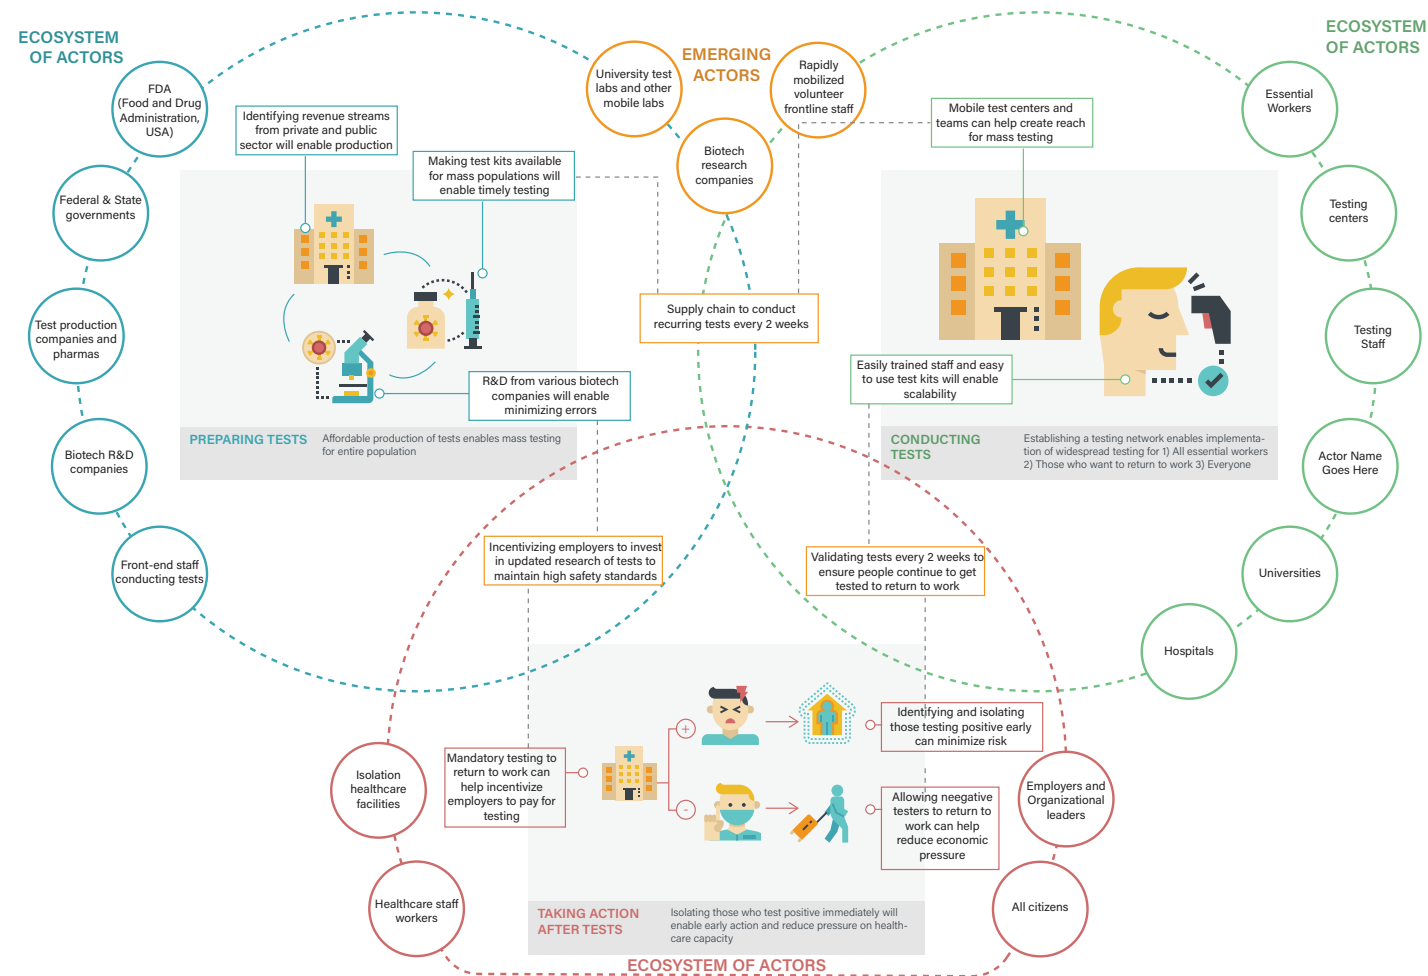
ECOSYSTEM OF ACTORS

FDA (Food and Drug Administration, USA)

Federal & State governments

Test production companies and pharmas

Biotech R&D companies

Front-end staff conducting tests

EMERGING ACTORS

University test labs and other mobile labs

Rapidly mobilized volunteer frontline staff

Biotech research companies

ECOSYSTEM OF ACTORS

Essential Workers

Testing centers

Testing Staff

Actor Name Goes Here

Universities

Hospitals

Identifying revenue streams from private and public sector will enable production

Making test kits available for mass populations will enable timely testing

R&D from various biotech companies will enable minimizing errors

PREPARING TESTS

Affordable production of tests enables mass testing for entire population

Supply chain to conduct recurring tests every 2 weeks

Mobile test centers and teams can help create reach for mass testing

Easily trained staff and easy to use test kits will enable scalability

CONDUCTING TESTS

Establishing a testing network enables implementation of widespread testing for 1) All essential workers 2) Those who want to return to work 3) Everyone

Incentivizing employers to invest in updated research of tests to maintain high safety standards

Validating tests every 2 weeks to ensure people continue to get tested to return to work

Identifying and isolating those testing positive early can minimize risk

Mandatory testing to return to work can help incentivize employers to pay for testing

Allowing neegative testers to return to work can help reduce economic pressure

Isolation healthcare facilities

Healthcare staff workers

Employers and Organizational leaders

All citizens

TAKING ACTION AFTER TESTS

Isolating those who test positive immediately will enable early action and reduce pressure on healthcare capacity

ECOSYSTEM OF ACTORS